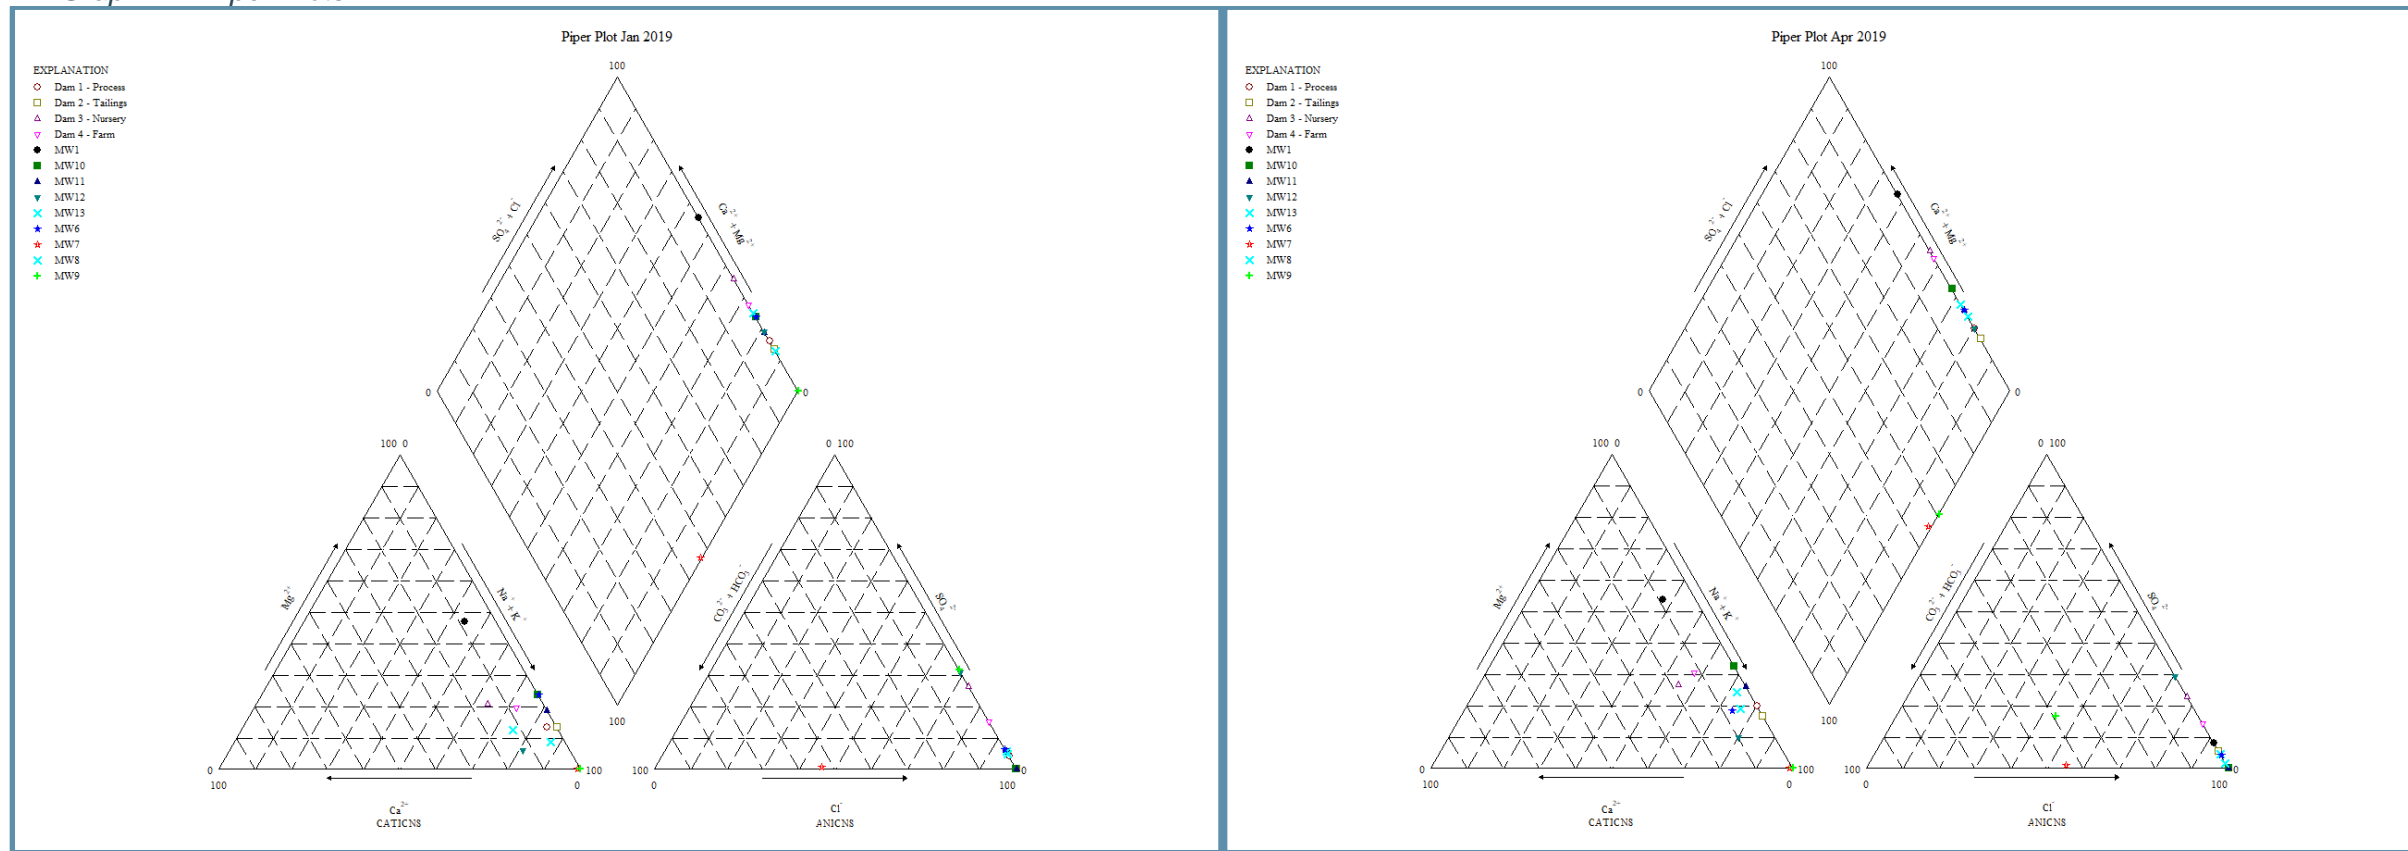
Piper Plot Jan 2019

EXPLANATION
Dam 1 - Process
Dam 2 - Tailings
Dam 3 - Nursery
Dam 4 - Farm
MW1
MW10
MW11
MW12
MW13
MW6
MW7
MW8
MW9

100
$SO_4^{2-} + Cl^-$
$Ca^{2+} + Mg^{2+}$
0
0
100
100 0
0 100
$Mg^{2+}$
$Na^+ + K^+$
$CO_3^{2-} + HCO_3^-$
$SO_4^{2-}$
0
100
100
0
100
0
100
100
$Ca^{2+}$
CATICNS
$Cl^-$
ANICNS

Piper Plot Apr 2019

EXPLANATION
Dam 1 - Process
Dam 2 - Tailings
Dam 3 - Nursery
Dam 4 - Farm
MW1
MW10
MW11
MW12
MW13
MW6
MW7
MW8
MW9

100
$SO_4^{2-} + Cl^-$
$Ca^{2+} + Mg^{2+}$
0
0
100
100 0
0 100
$Mg^{2+}$
$Na^+ + K^+$
$CO_3^{2-} + HCO_3^-$
$SO_4^{2-}$
0
100
100
0
100
0
100
100
$Ca^{2+}$
CATICNS
$Cl^-$
ANICNS